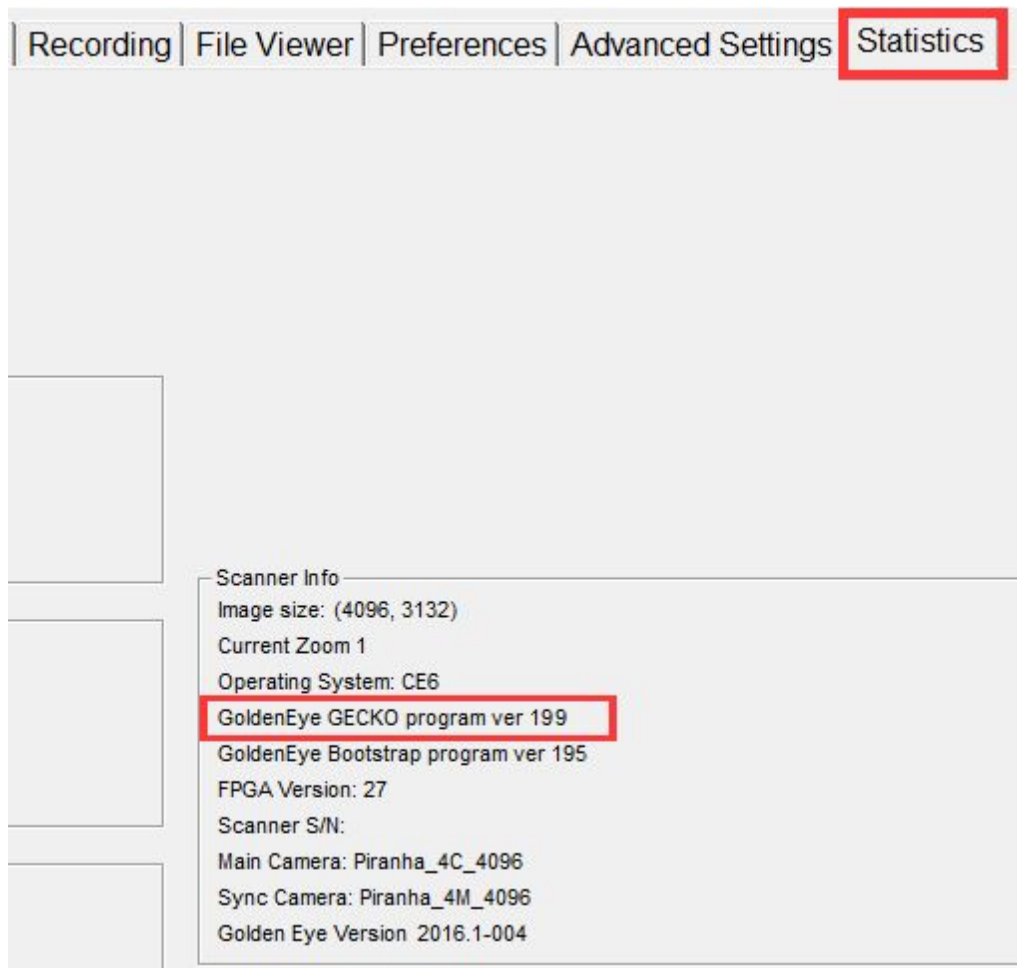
Recording | File Viewer | Preferences | Advanced Settings | Statistics

Scanner Info
Image size: (4096, 3132)
Current Zoom 1
Operating System: CE6
GoldenEye GECKO program ver 199
GoldenEye Bootstrap program ver 195
FPGA Version: 27
Scanner S/N:
Main Camera: Piranha_4C_4096
Sync Camera: Piranha_4M_4096
Golden Eye Version 2016.1-004